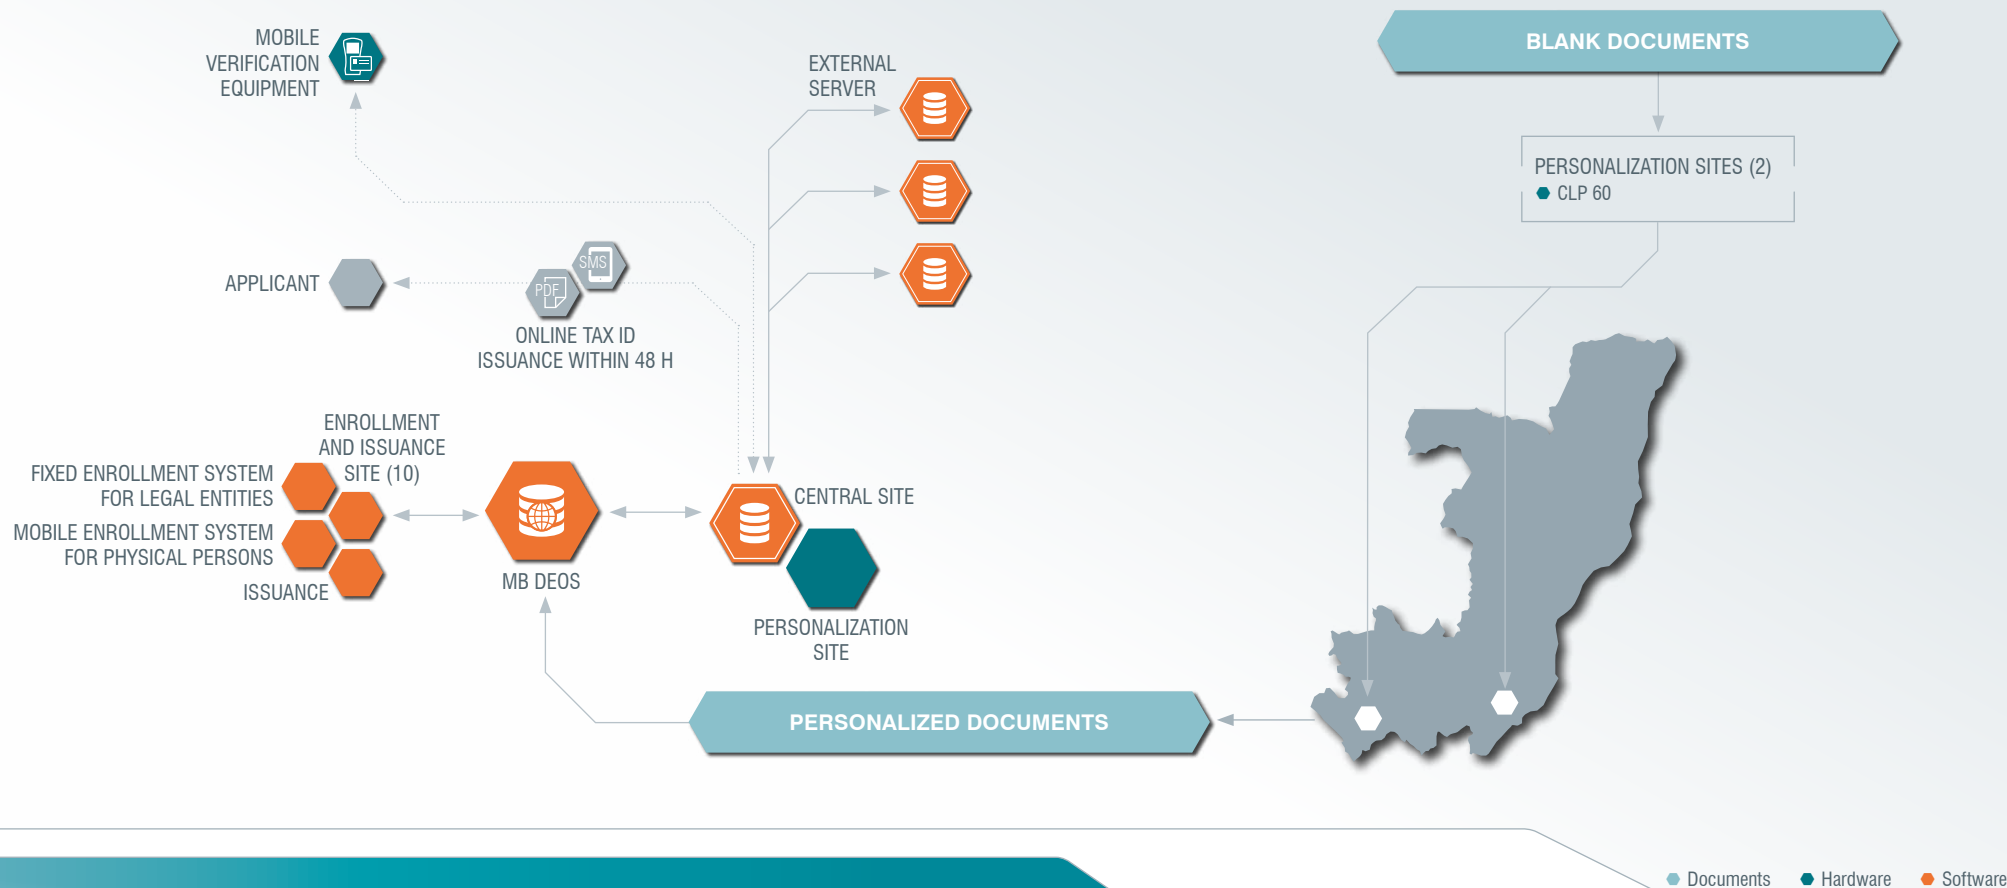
MOBILE VERIFICATION EQUIPMENT

EXTERNAL SERVER

BLANK DOCUMENTS

PERSONALIZATION SITES (2)
CLP 60

APPLICANT

SMS

PDF

ONLINE TAX ID ISSUANCE WITHIN 48 H

ENROLLMENT AND ISSUANCE SITE (10)

FIXED ENROLLMENT SYSTEM FOR LEGAL ENTITIES

MOBILE ENROLLMENT SYSTEM FOR PHYSICAL PERSONS

ISSUANCE

MB DEOS

CENTRAL SITE

PERSONALIZATION SITE

PERSONALIZED DOCUMENTS

Documents Hardware Software